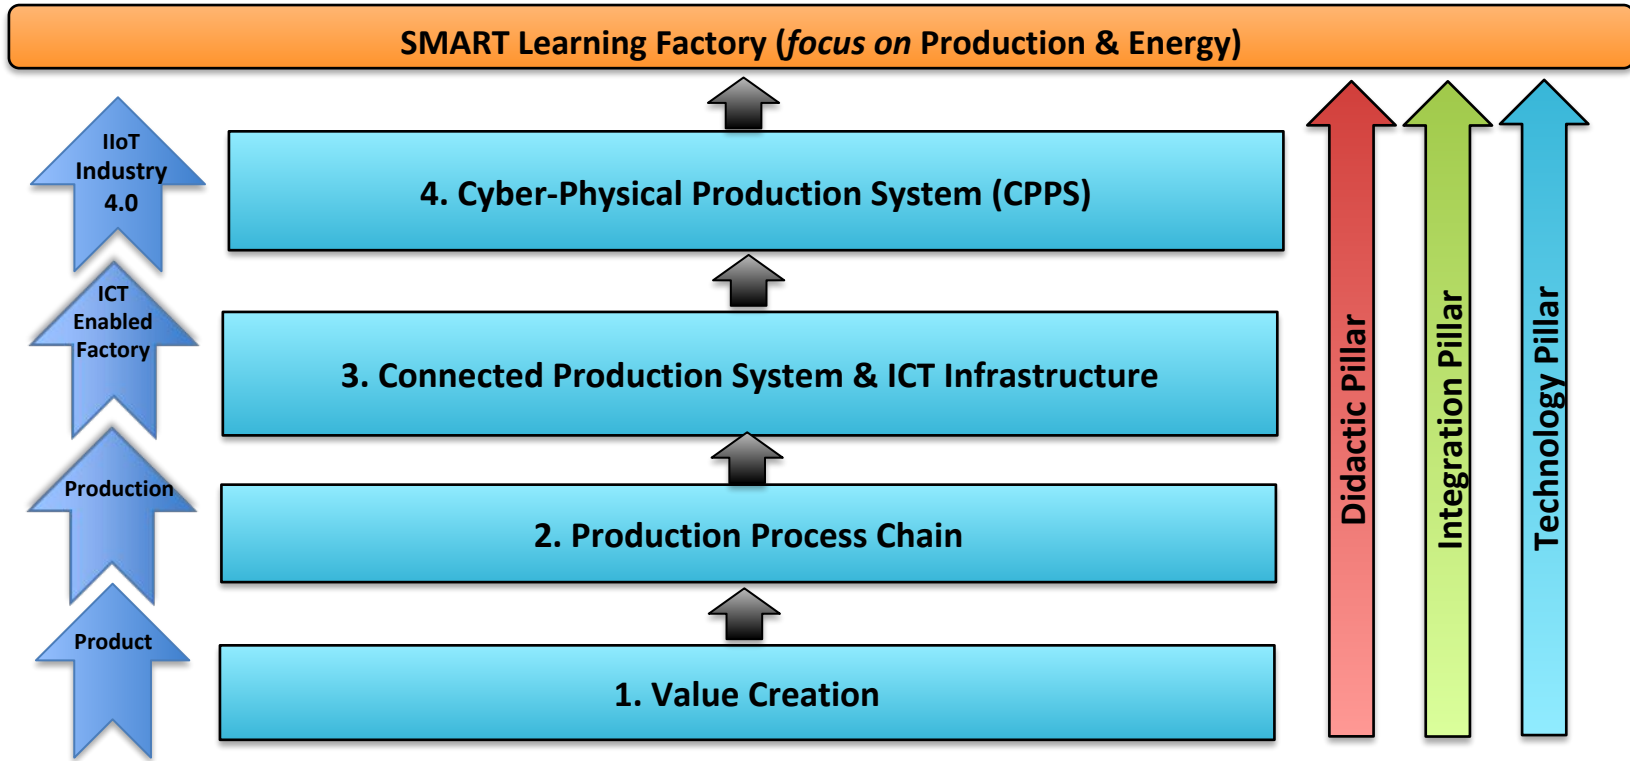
SMART Learning Factory (*focus on* Production & Energy)

IIoT Industry 4.0

ICT Enabled Factory

Production

Product

4. Cyber-Physical Production System (CPPS)

3. Connected Production System & ICT Infrastructure

2. Production Process Chain

1. Value Creation

Didactic Pillar

Integration Pillar

Technology Pillar